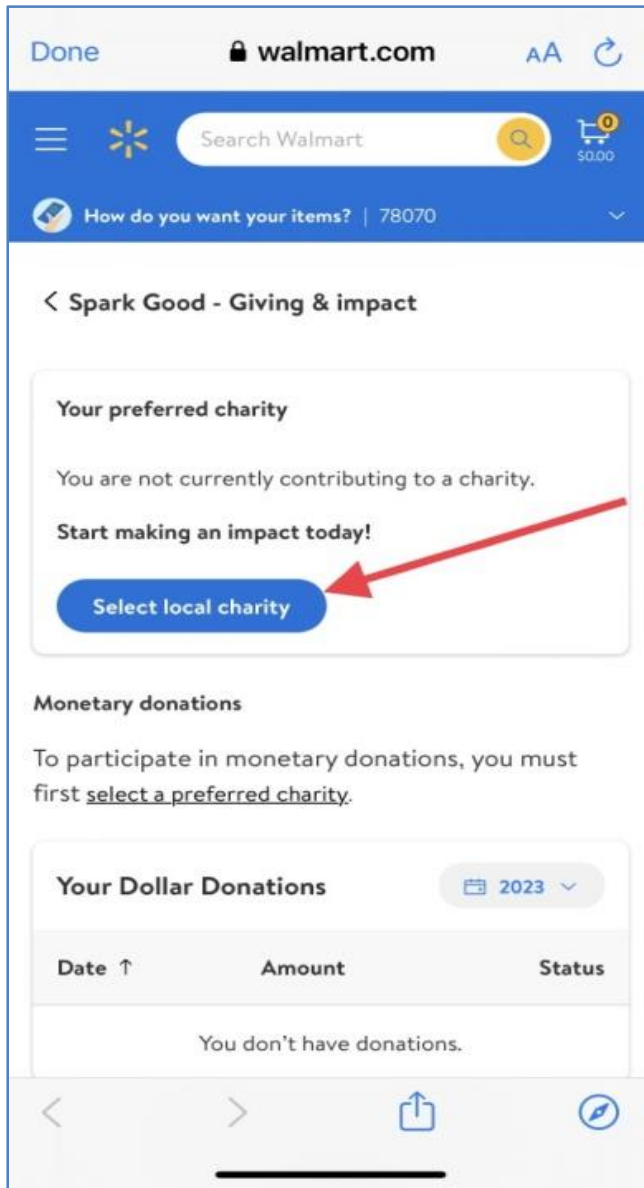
Done walmart.com AA

Search Walmart

0
$0.00

How do you want your items? | 78070

< Spark Good - Giving & impact

Your preferred charity

You are not currently contributing to a charity.

Start making an impact today!

Select local charity

Monetary donations

To participate in monetary donations, you must first select a preferred charity.

Your Dollar Donations 2023

| Date ↑ | Amount | Status |
|---|---|---|
| You don't have donations. | | |